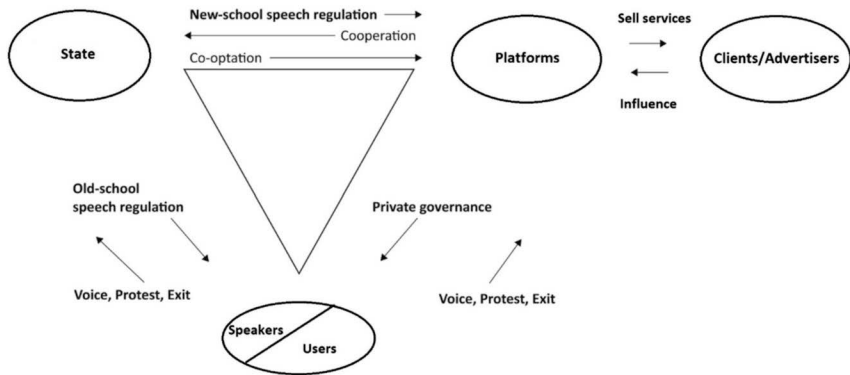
State

New-school speech regulation

Cooperation

Co-optation

Platforms

Sell services

Influence

Clients/Advertisers

Old-school speech regulation

Private governance

Voice, Protest, Exit

Voice, Protest, Exit

Speakers

Users